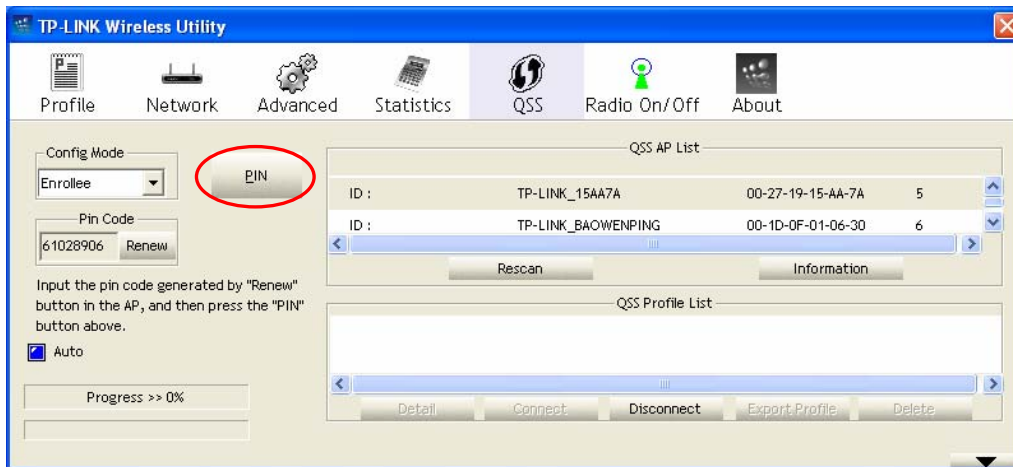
TP-LINK Wireless Utility

Profile Network Advanced Statistics QSS Radio On/Off About

Config Mode
Enrollee

PIN

Pin Code
61028906 Renew

Input the pin code generated by "Renew" button in the AP, and then press the "PIN" button above.

Auto

Progress >> 0%

QSS AP List

| ID : | TP-LINK_15AA7A | 00-27-19-15-AA-7A | 5 |
|---|---|---|---|
| ID : | TP-LINK_BAOWENPING | 00-1D-0F-01-06-30 | 6 |

Rescan Information

QSS Profile List

Detail Connect Disconnect Export Profile Delete